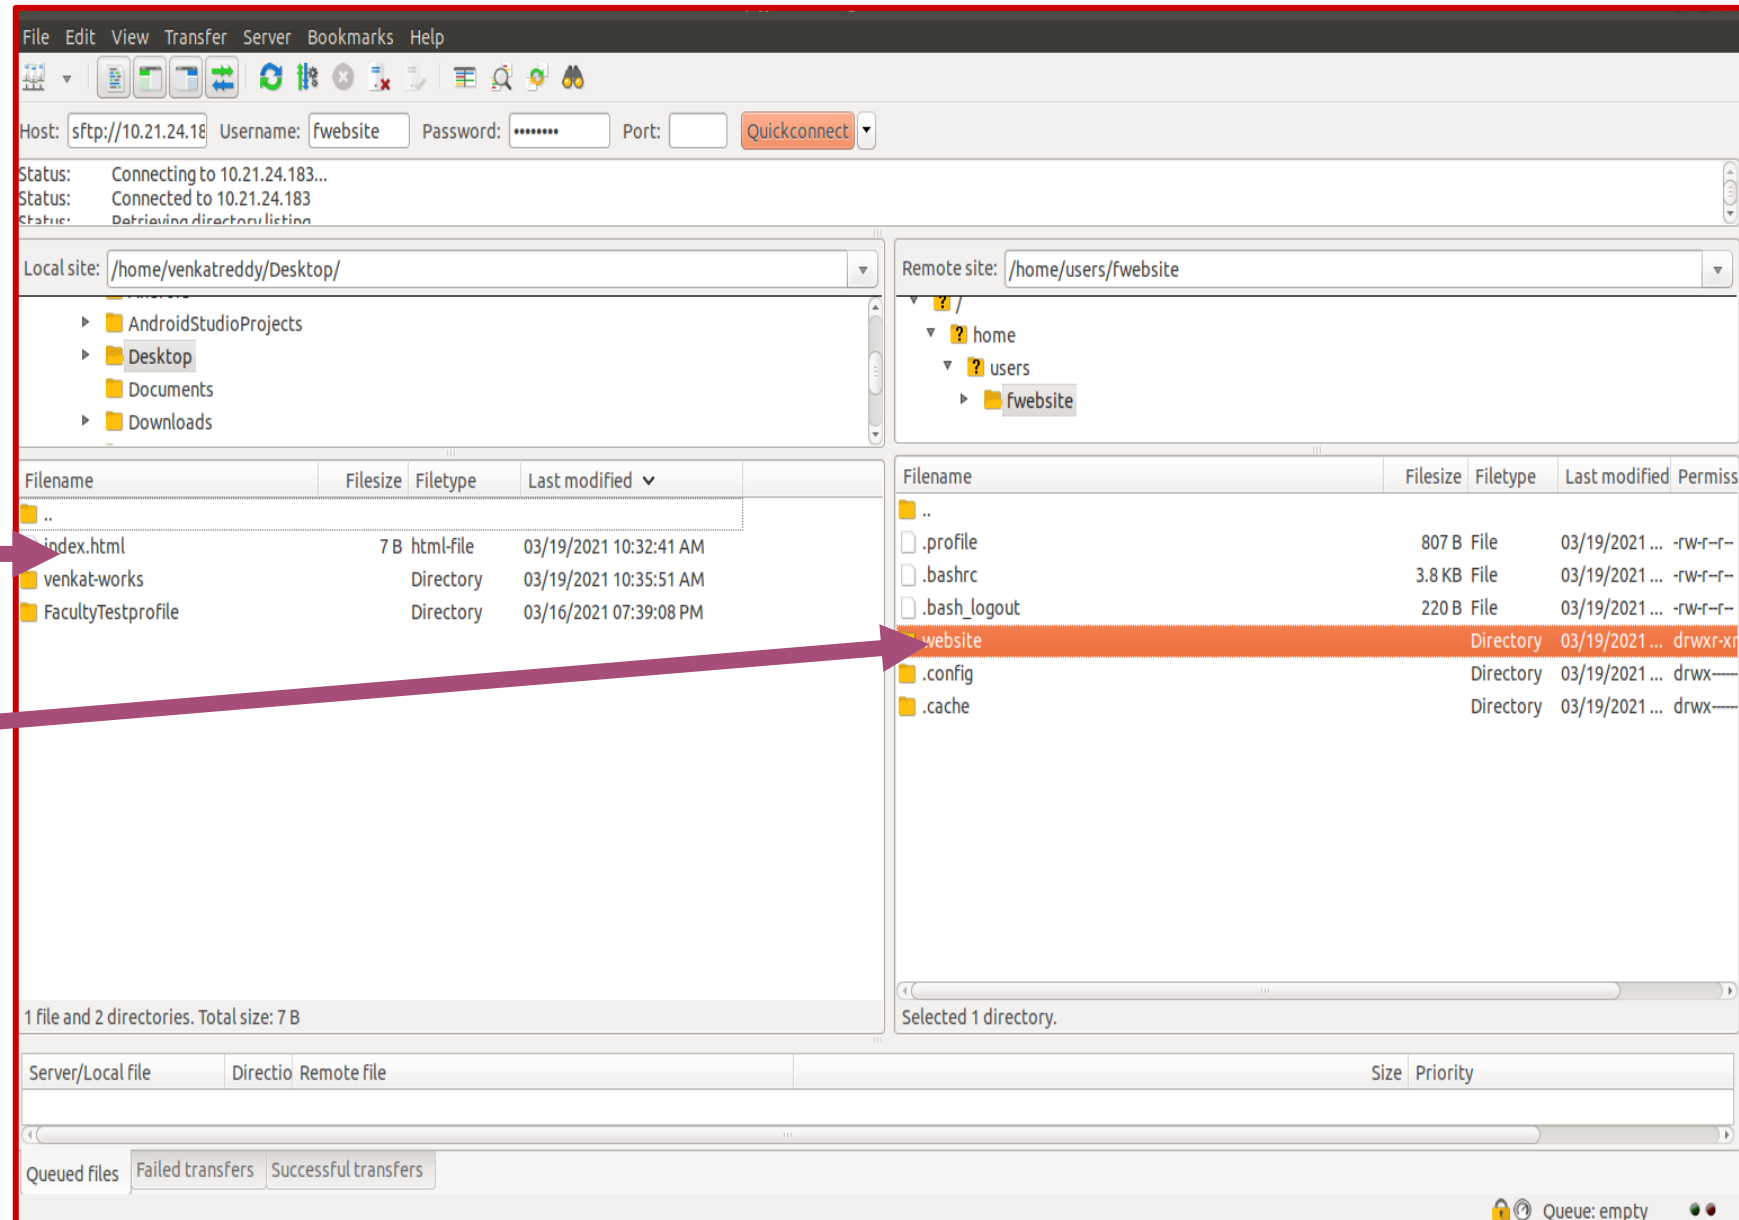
File Edit View Transfer Server Bookmarks Help

Host: sftp://10.21.24.18 Username: fwebsite Password: •••••••• Port: Quickconnect

Status: Connecting to 10.21.24.183...
Status: Connected to 10.21.24.183
Status: Retrieving directory listing

Local site: /home/venkatreddy/Desktop/

AndroidStudioProjects
Desktop
Documents
Downloads

| Filename | Filesize | Filetype | Last modified |
|---|---|---|---|
| .. | | | |
| index.html | 7 B | html-file | 03/19/2021 10:32:41 AM |
| venkat-works | | Directory | 03/19/2021 10:35:51 AM |
| FacultyTestprofile | | Directory | 03/16/2021 07:39:08 PM |

1 file and 2 directories. Total size: 7 B

Remote site: /home/users/fwebsite

/
home
users
fwebsite

| Filename | Filesize | Filetype | Last modified | Permiss |
|---|---|---|---|---|
| .. | | | | |
| .profile | 807 B | File | 03/19/2021 ... | -rw-r--r-- |
| .bashrc | 3.8 KB | File | 03/19/2021 ... | -rw-r--r-- |
| .bash_logout | 220 B | File | 03/19/2021 ... | -rw-r--r-- |
| website | | Directory | 03/19/2021 ... | drwxr-xr |
| .config | | Directory | 03/19/2021 ... | drwx------ |
| .cache | | Directory | 03/19/2021 ... | drwx------ |

Selected 1 directory.

| Server/Local file | Directio | Remote file | Size | Priority |
|---|---|---|---|---|

Queued files | Failed transfers | Successful transfers

Queue: empty